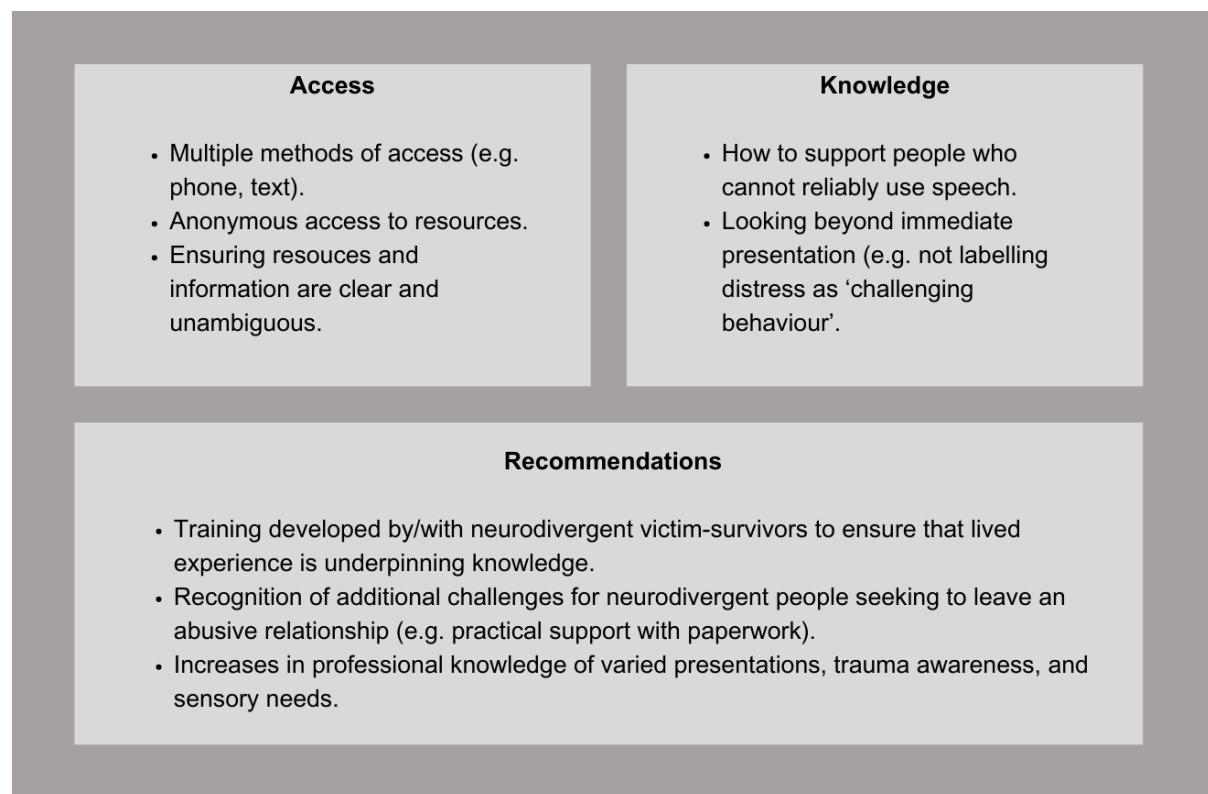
Access

- Multiple methods of access (e.g. phone, text).
- Anonymous access to resources.
- Ensuring resouces and information are clear and unambiguous.

Knowledge

- How to support people who cannot reliably use speech.
- Looking beyond immediate presentation (e.g. not labelling distress as ‘challenging behaviour’.

Recommendations

- Training developed by/with neurodivergent victim-survivors to ensure that lived experience is underpinning knowledge.
- Recognition of additional challenges for neurodivergent people seeking to leave an abusive relationship (e.g. practical support with paperwork).
- Increases in professional knowledge of varied presentations, trauma awareness, and sensory needs.